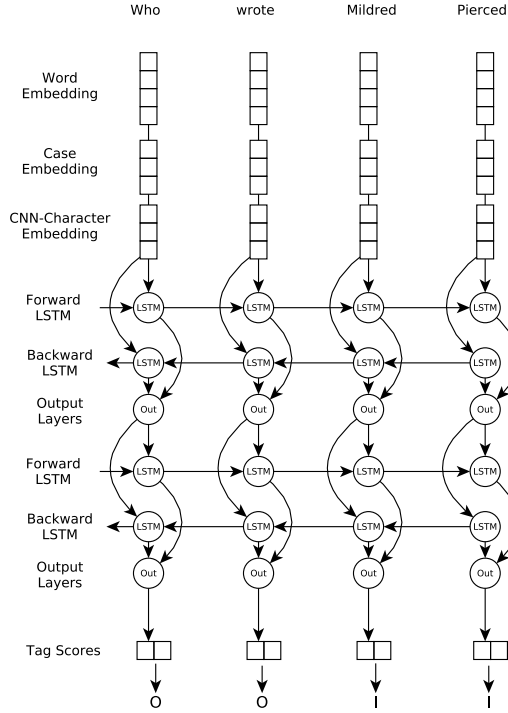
Who wrote Mildred Pierced

Word Embedding

Case Embedding

CNN-Character Embedding

Forward LSTM

Backward LSTM

Output Layers

Forward LSTM

Backward LSTM

Output Layers

Tag Scores

LSTM LSTM LSTM LSTM
LSTM LSTM LSTM LSTM
Out Out Out Out
LSTM LSTM LSTM LSTM
LSTM LSTM LSTM LSTM
Out Out Out Out

O O I I